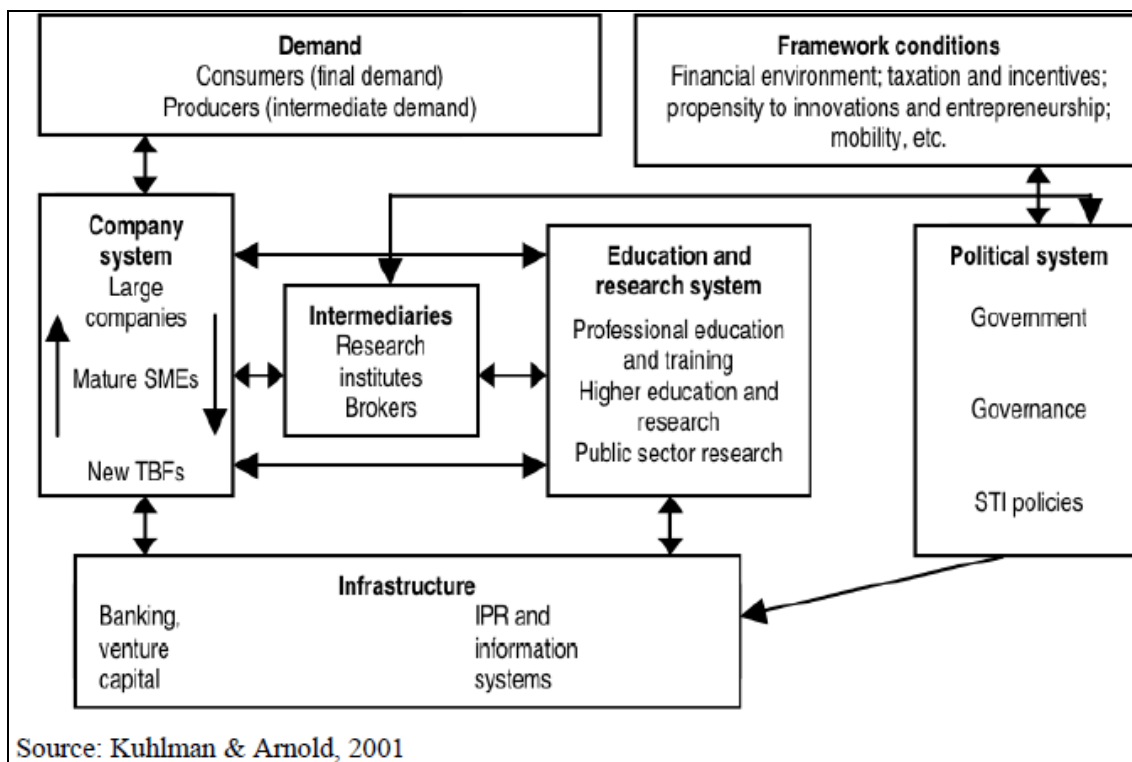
Demand
Consumers (final demand)
Producers (intermediate demand)

Framework conditions
Financial environment; taxation and incentives; propensity to innovations and entrepreneurship; mobility, etc.

Company system
Large companies
Mature SMEs
New TBFs

Intermediaries
Research institutes
Brokers

Education and research system
Professional education and training
Higher education and research
Public sector research

Political system
Government
Governance
STI policies

Infrastructure
Banking, venture capital
IPR and information systems

Source: Kuhlman & Arnold, 2001